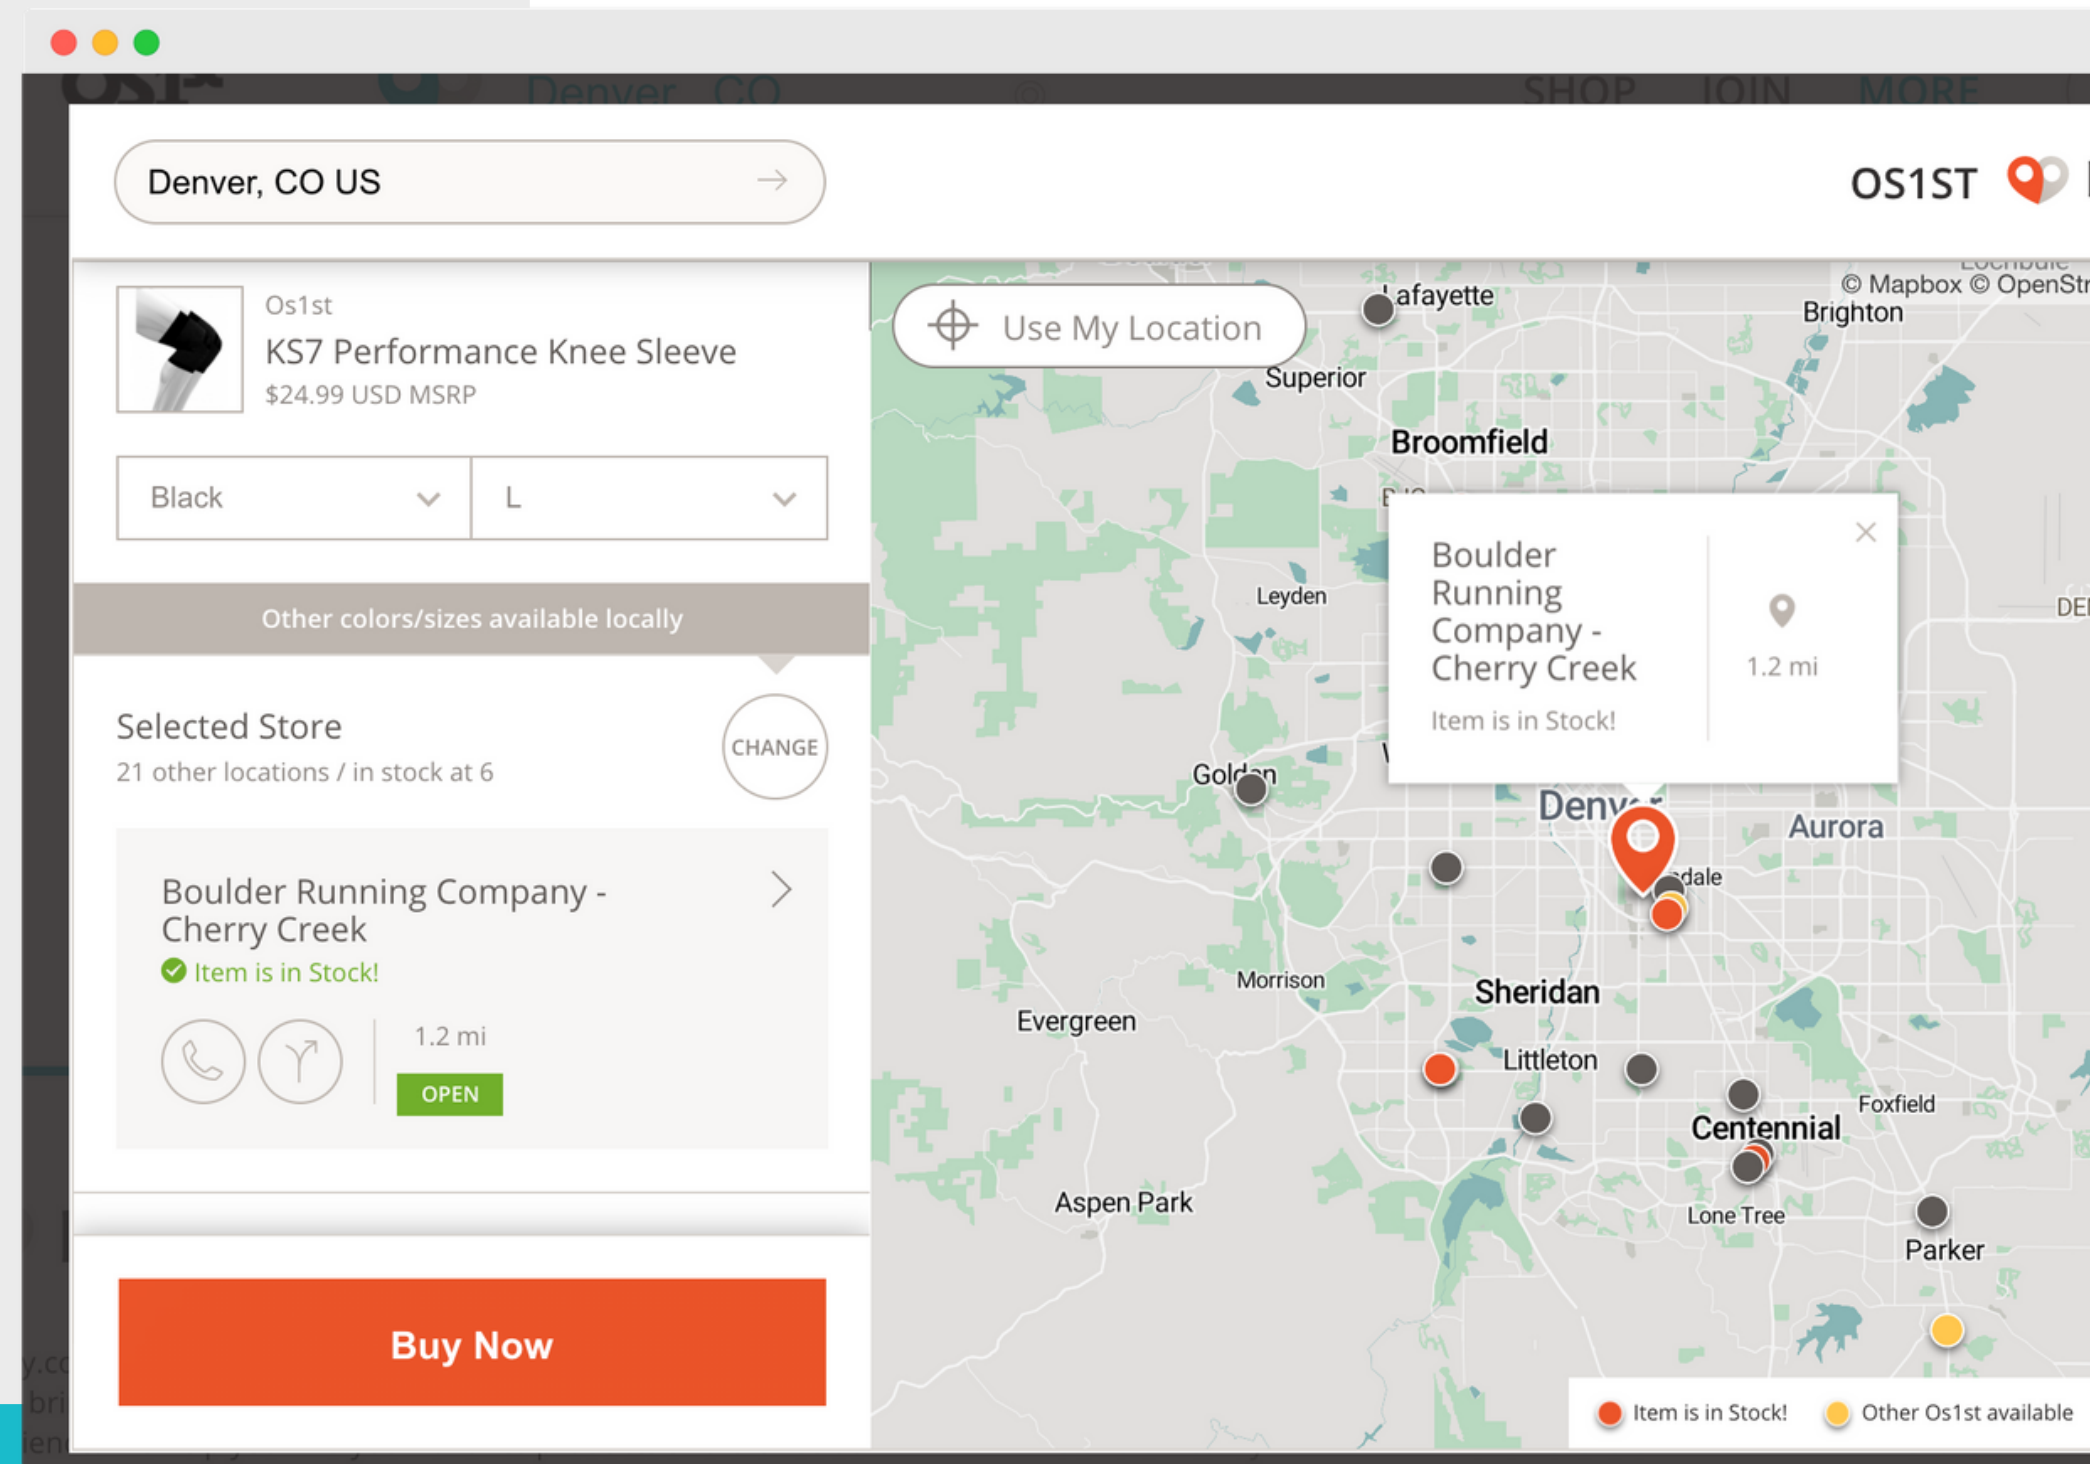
Denver, CO US

OS1ST

Os1st
KS7 Performance Knee Sleeve
$24.99 USD MSRP

Black
L

Other colors/sizes available locally

Selected Store
21 other locations / in stock at 6
CHANGE

Boulder Running Company - Cherry Creek
Item is in Stock!
1.2 mi
OPEN

Buy Now

Use My Location
© Mapbox © OpenStr
Lafayette
Brighton
Superior
Broomfield
Leyden
Golden
Denver
Aurora
Morrison
Sheridan
Evergreen
Littleton
Centennial
Foxfield
Aspen Park
Lone Tree
Parker

Boulder Running Company - Cherry Creek
Item is in Stock!
1.2 mi

Item is in Stock!
Other Os1st available